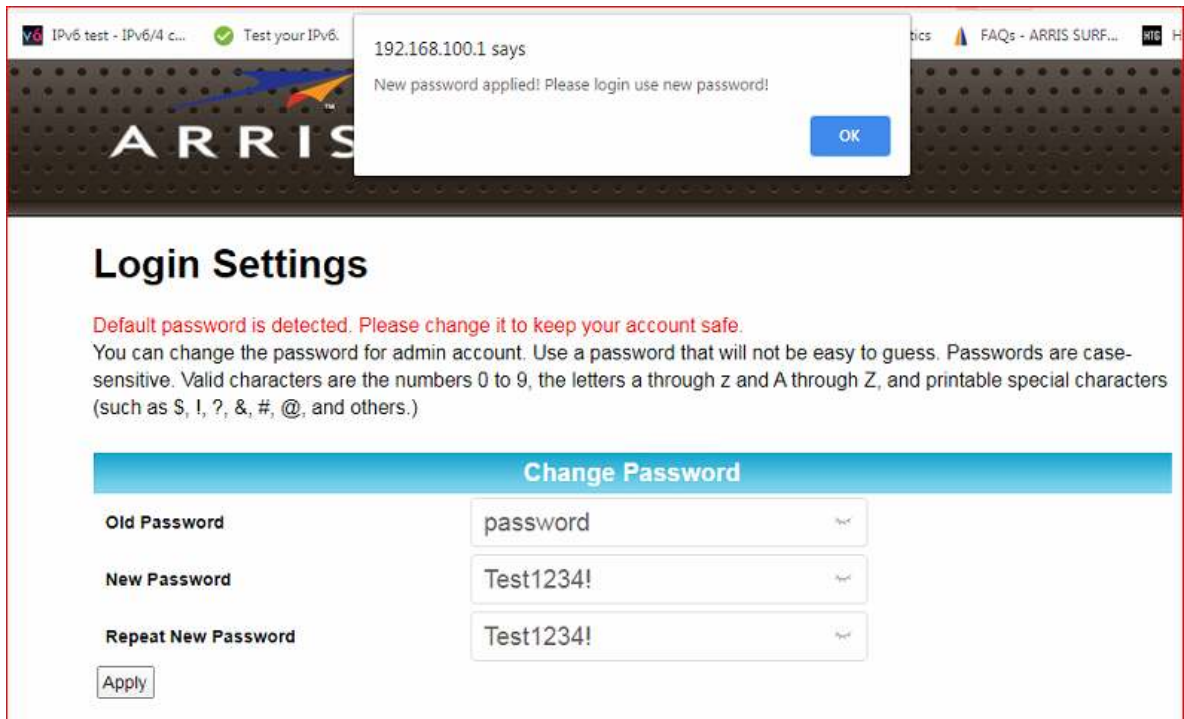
v6 IPv6 test - IPv6/4 c... Test your IPv6. tics FAQs - ARRIS SURF... HTG H

192.168.100.1 says
New password applied! Please login use new password!
OK

ARRIS

Login Settings

Default password is detected. Please change it to keep your account safe.
You can change the password for admin account. Use a password that will not be easy to guess. Passwords are case-sensitive. Valid characters are the numbers 0 to 9, the letters a through z and A through Z, and printable special characters (such as $, !, ?, &, #, @, and others.)

| Change Password | |
|---|---|
| Old Password | password |
| New Password | Test1234! |
| Repeat New Password | Test1234! |

Apply